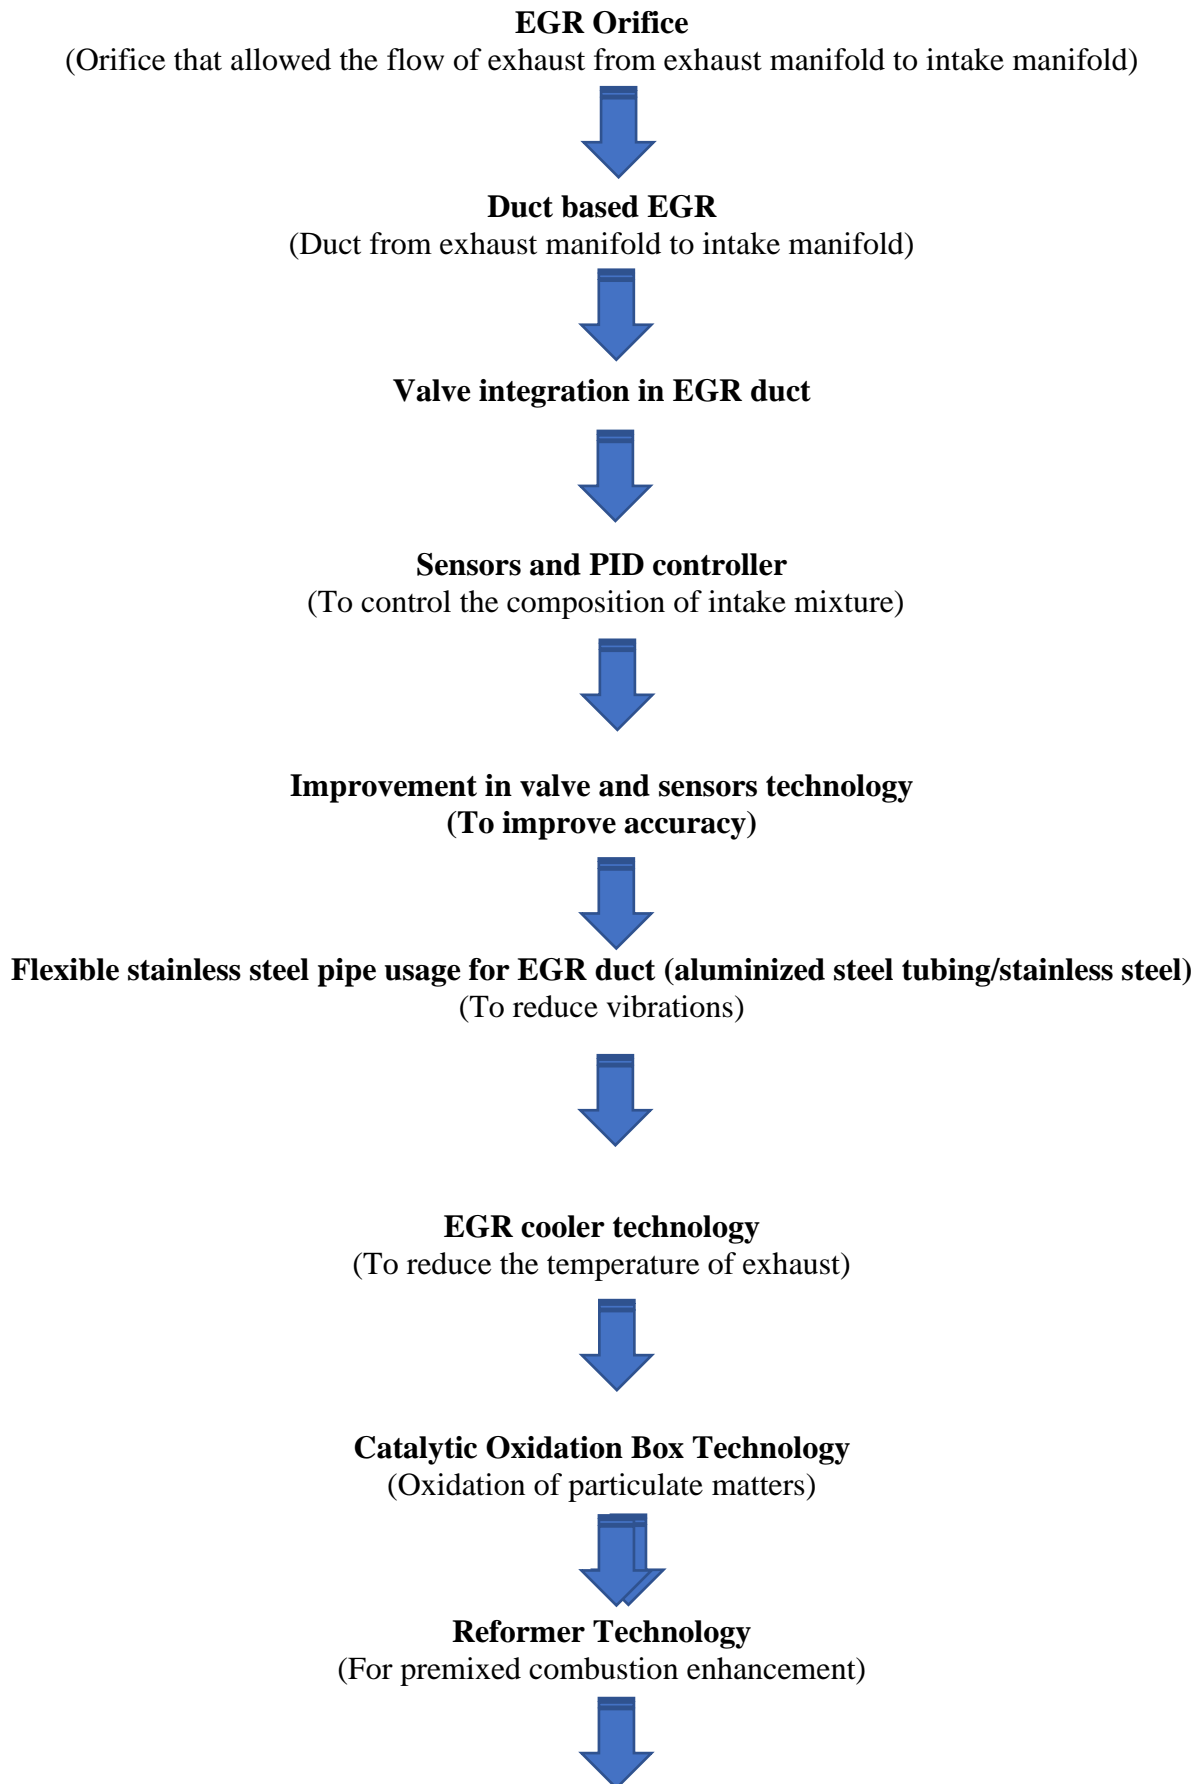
EGR Orifice
(Orifice that allowed the flow of exhaust from exhaust manifold to intake manifold)

Duct based EGR
(Duct from exhaust manifold to intake manifold)

Valve integration in EGR duct

Sensors and PID controller
(To control the composition of intake mixture)

Improvement in valve and sensors technology
(To improve accuracy)

Flexible stainless steel pipe usage for EGR duct (aluminized steel tubing/stainless steel)
(To reduce vibrations)

EGR cooler technology
(To reduce the temperature of exhaust)

Catalytic Oxidation Box Technology
(Oxidation of particulate matters)

Reformer Technology
(For premixed combustion enhancement)